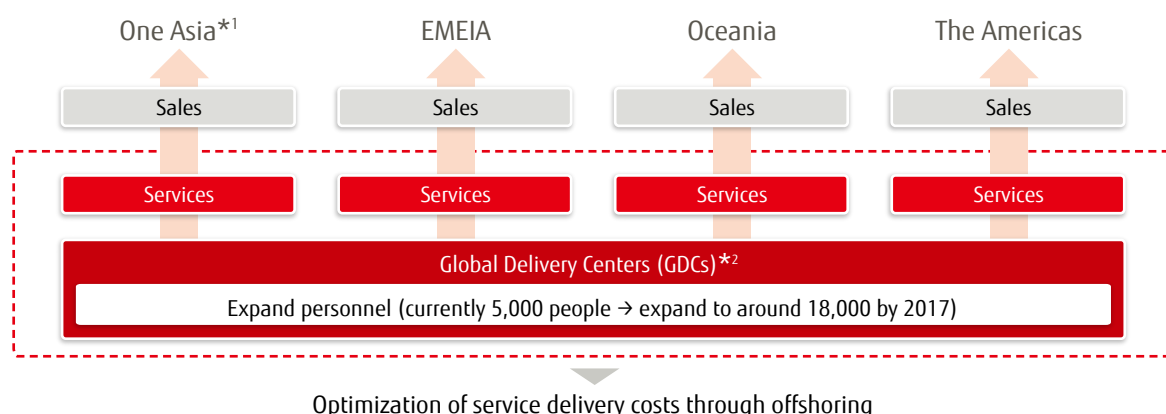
One Asia*$^{1}$

EMEIA

Oceania

The Americas

Sales

Sales

Sales

Sales

Services

Services

Services

Services

Global Delivery Centers (GDCs)*$^{2}$

Expand personnel (currently 5,000 people → expand to around 18,000 by 2017)

Optimization of service delivery costs through offshoring